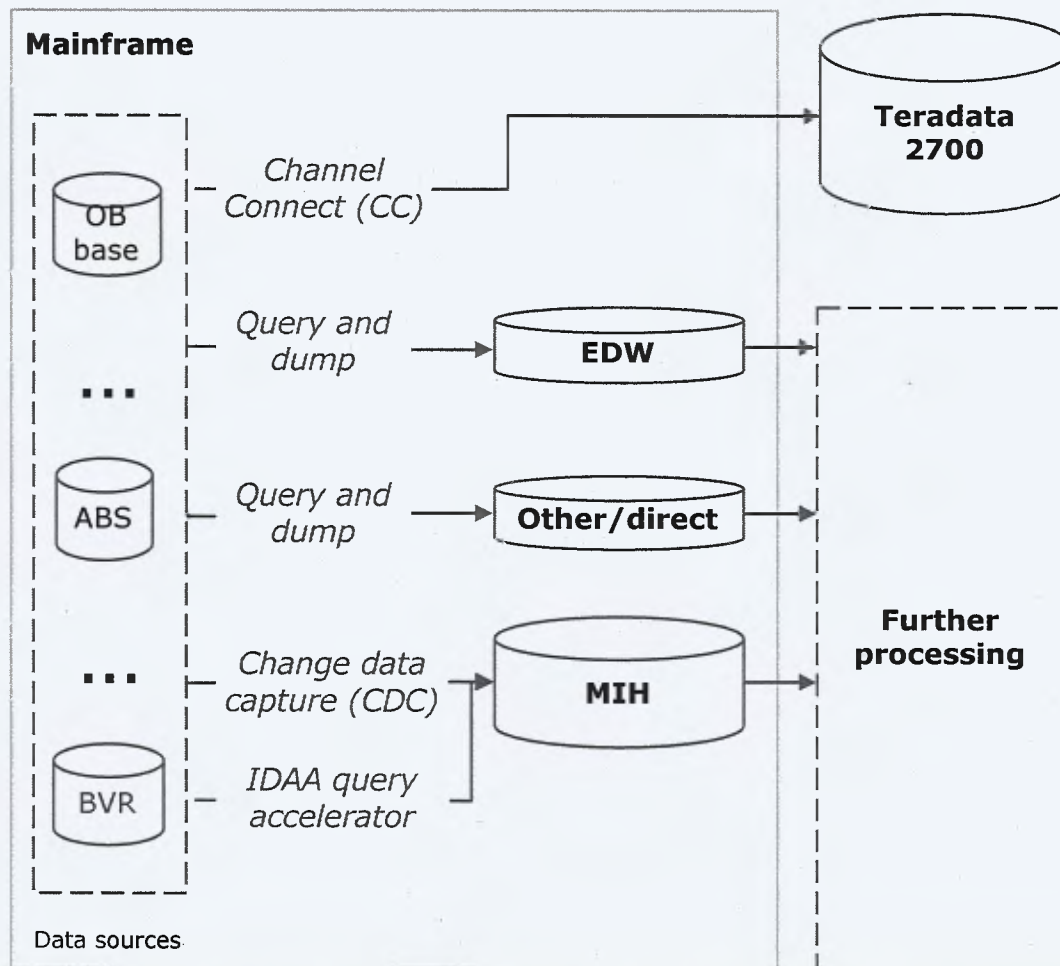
Mainframe

OB base

...

ABS

...

BVR

Data sources

Channel Connect (CC)

Query and dump

Query and dump

Change data capture (CDC)

IDAA query accelerator

Teradata 2700

EDW

Other/direct

MIH

Further processing